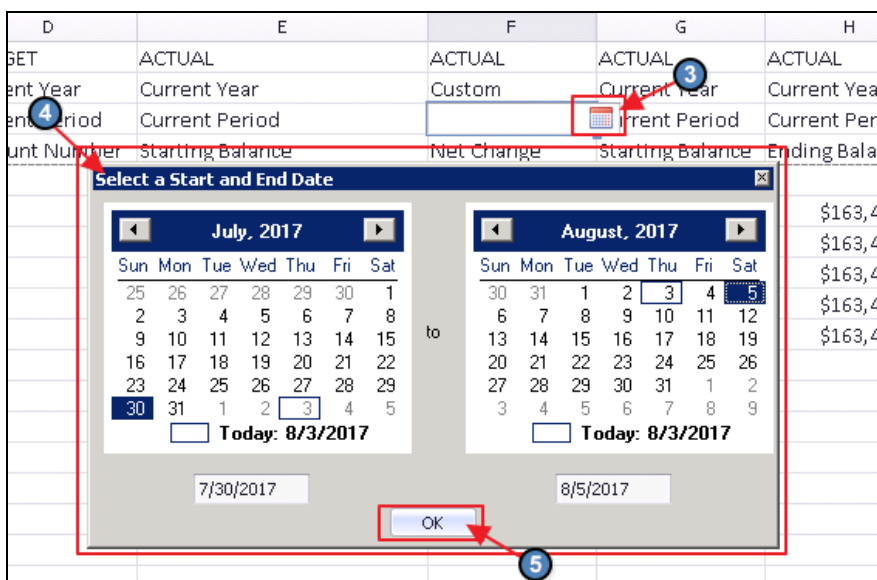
| D | E | F | G | H |
|---|---|---|---|---|
| GET | ACTUAL | ACTUAL | ACTUAL | ACTUAL |
| ent Year | Current Year | Custom | Current Year | Current Yea |
| ent Period | Current Period | | Current Period | Current Per |
| unt Number | Starting Balance | Net Change | Starting Balance | Ending Bala |

3

4

Select a Start and End Date

July, 2017

| Sun | Mon | Tue | Wed | Thu | Fri | Sat |
|---|---|---|---|---|---|---|
| 25 | 26 | 27 | 28 | 29 | 30 | 1 |
| 2 | 3 | 4 | 5 | 6 | 7 | 8 |
| 9 | 10 | 11 | 12 | 13 | 14 | 15 |
| 16 | 17 | 18 | 19 | 20 | 21 | 22 |
| 23 | 24 | 25 | 26 | 27 | 28 | 29 |
| 30 | 31 | 1 | 2 | 3 | 4 | 5 |

Today: 8/3/2017

to

August, 2017

| Sun | Mon | Tue | Wed | Thu | Fri | Sat |
|---|---|---|---|---|---|---|
| 30 | 31 | 1 | 2 | 3 | 4 | 5 |
| 6 | 7 | 8 | 9 | 10 | 11 | 12 |
| 13 | 14 | 15 | 16 | 17 | 18 | 19 |
| 20 | 21 | 22 | 23 | 24 | 25 | 26 |
| 27 | 28 | 29 | 30 | 31 | 1 | 2 |
| 3 | 4 | 5 | 6 | 7 | 8 | 9 |

Today: 8/3/2017

7/30/2017

8/5/2017

OK

5

$163,4
$163,4
$163,4
$163,4
$163,4